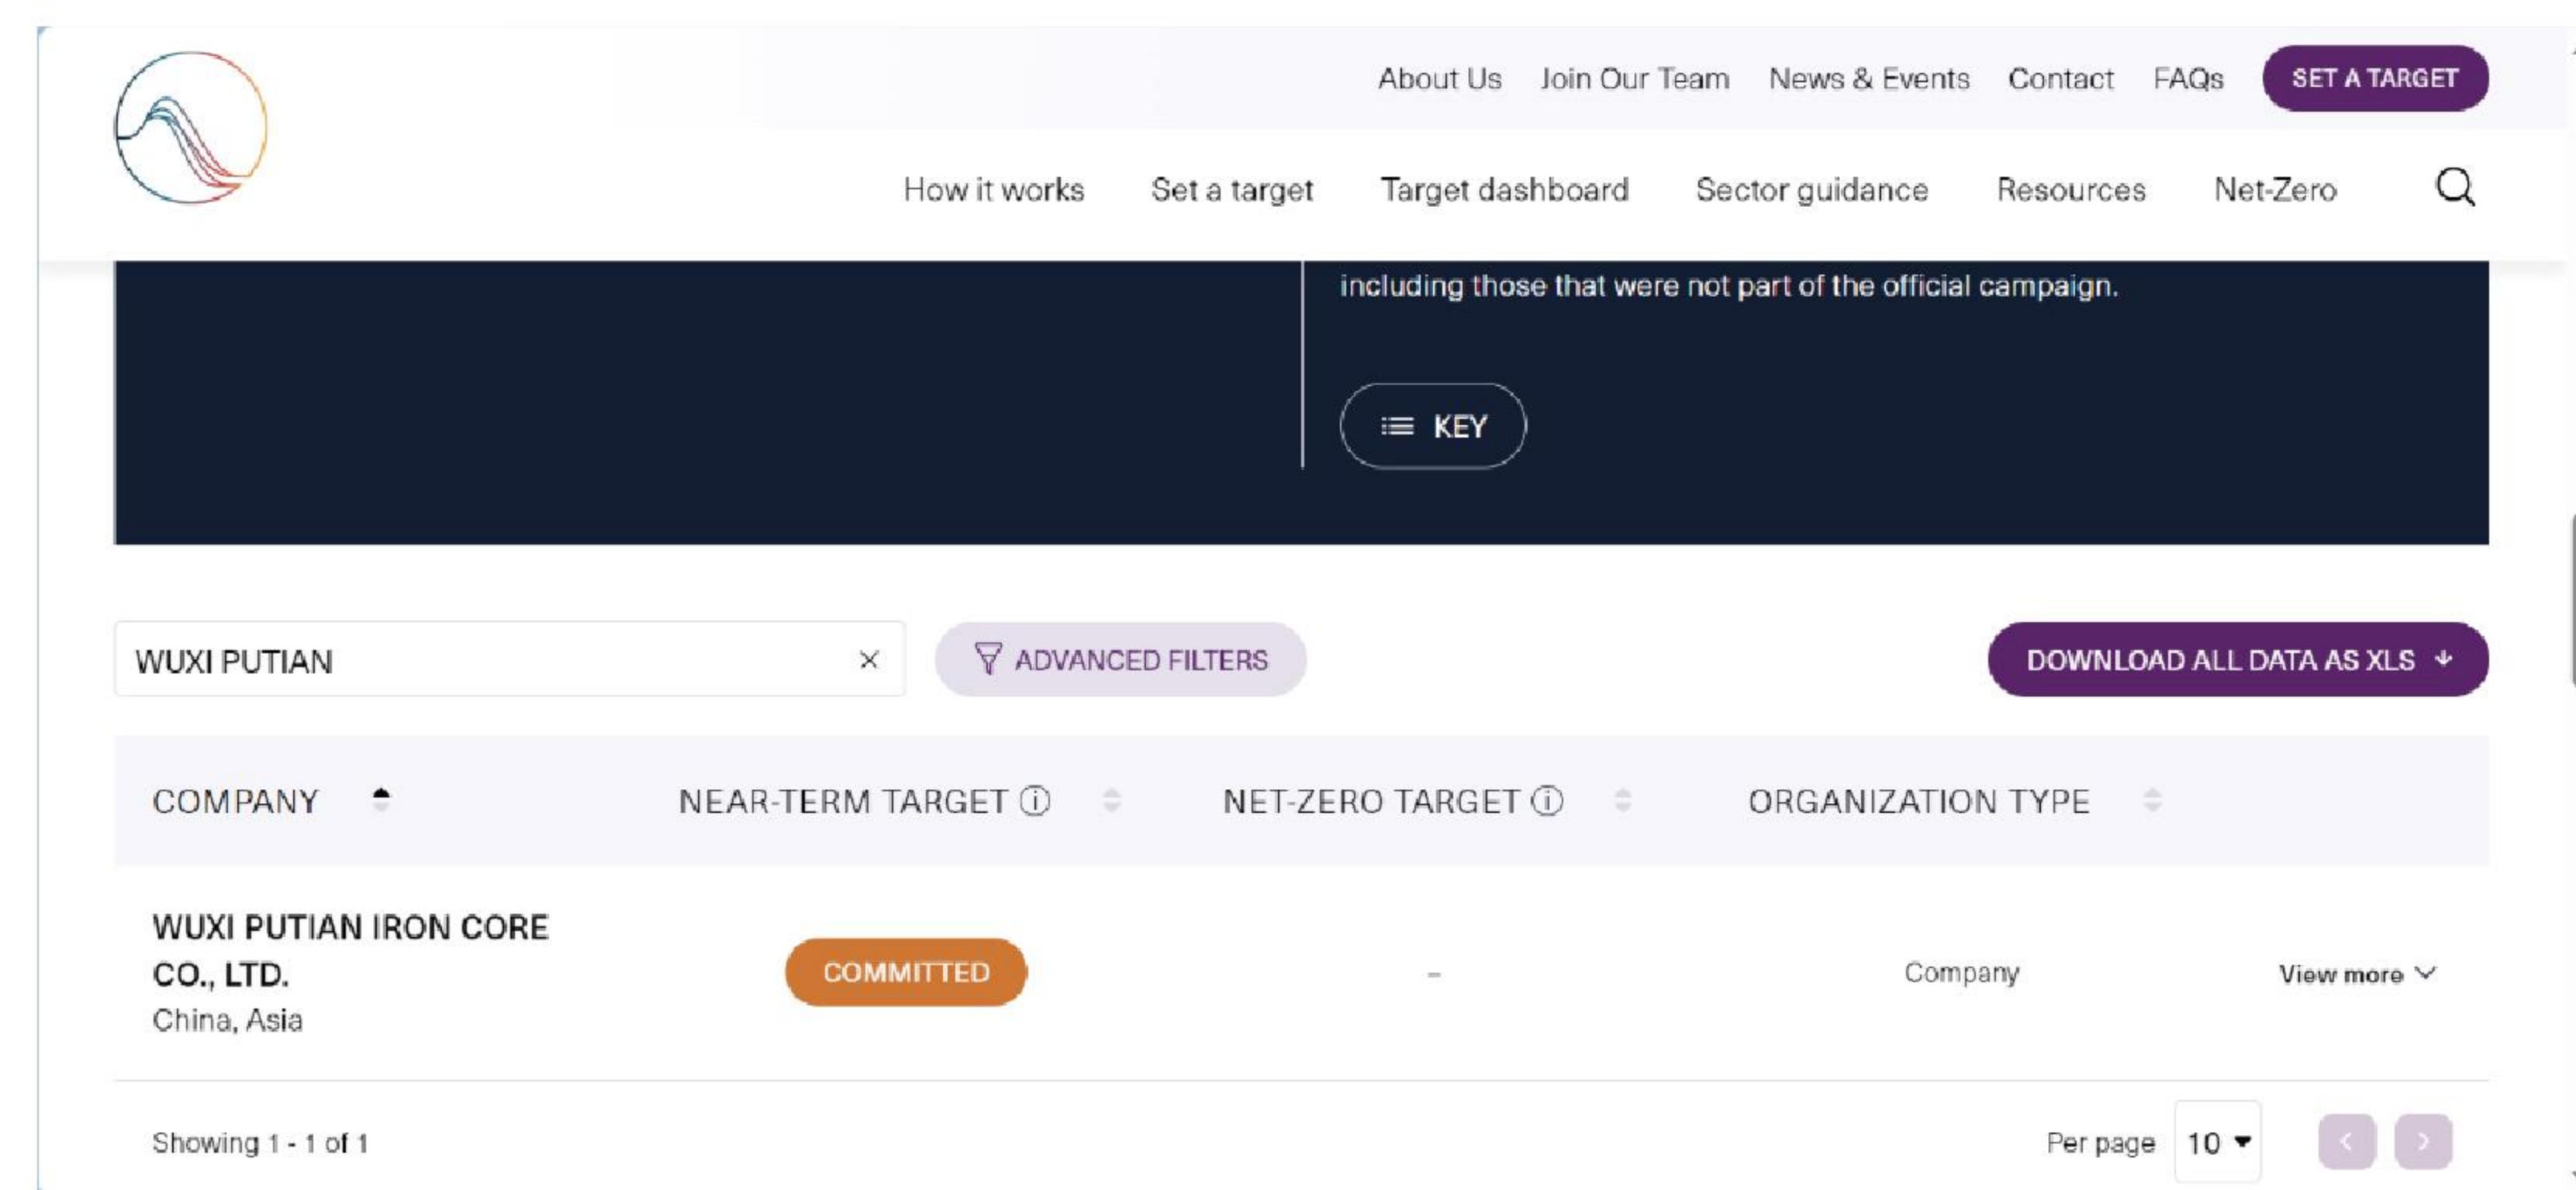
About Us Join Our Team News & Events Contact FAQs SET A TARGET

How it works Set a target Target dashboard Sector guidance Resources Net-Zero

including those that were not part of the official campaign.

KEY

WUXI PUTIAN

ADVANCED FILTERS

DOWNLOAD ALL DATA AS XLS

| COMPANY | NEAR-TERM TARGET | NET-ZERO TARGET | ORGANIZATION TYPE | |
|---|---|---|---|---|
| WUXI PUTIAN IRON CORE CO., LTD. China, Asia | COMMITTED | - | Company | View more |

Showing 1 - 1 of 1

Per page 10